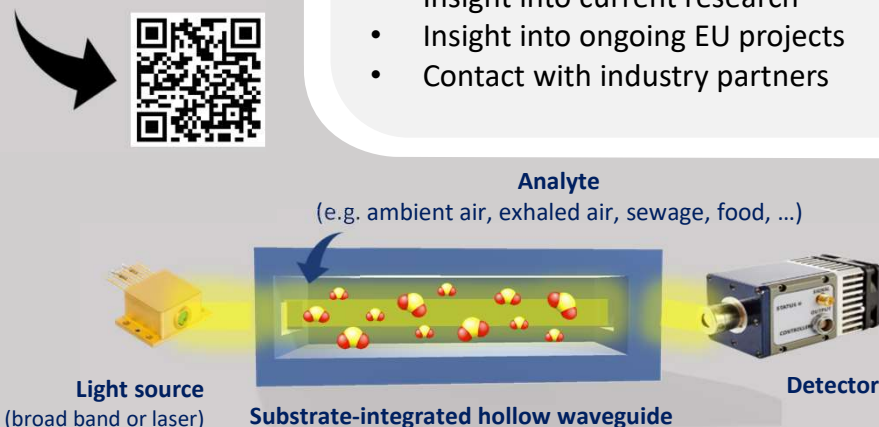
Insight into current research
• Insight into ongoing EU projects
• Contact with industry partners

**Analyte**
(e.g. ambient air, exhaled air, sewage, food, …)

STATUS
CONTROLLER
OUTPUT

**Light source**
(broad band or laser)

**Substrate-integrated hollow waveguide**

**Detector**